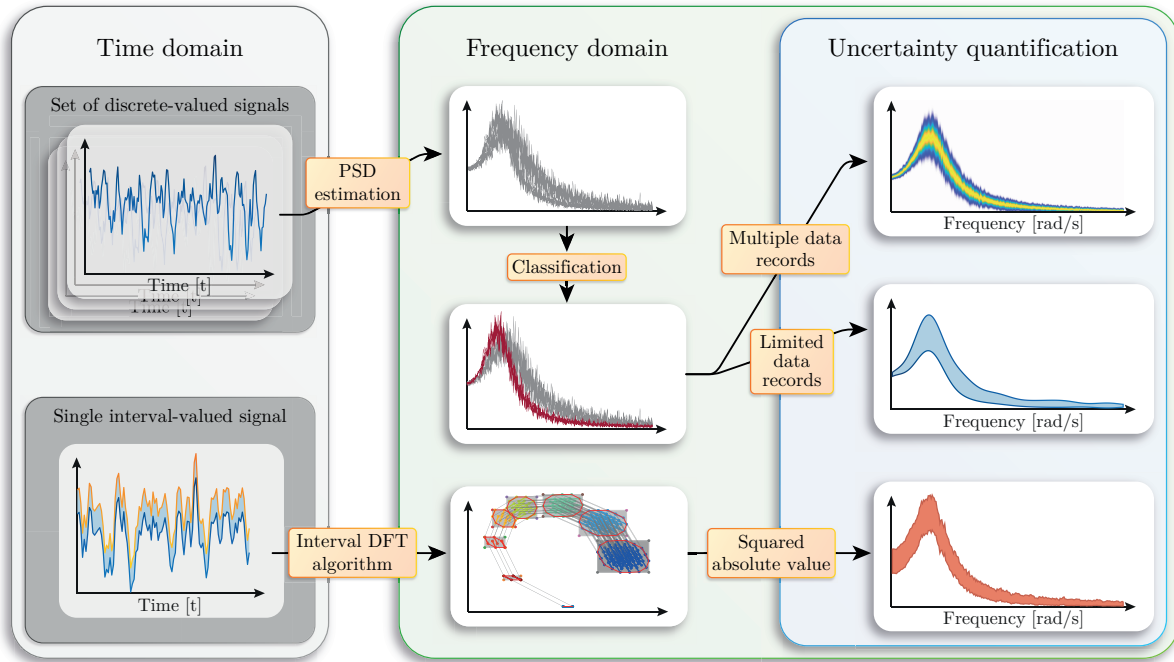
Time domain

Set of discrete-valued signals

Time [t]

Time [t]

Time [t]

Single interval-valued signal

Time [t]

PSD estimation

Interval DFT algorithm

Frequency domain

Classification

Multiple data records

Limited data records

Squared absolute value

Uncertainty quantification

Frequency [rad/s]

Frequency [rad/s]

Frequency [rad/s]